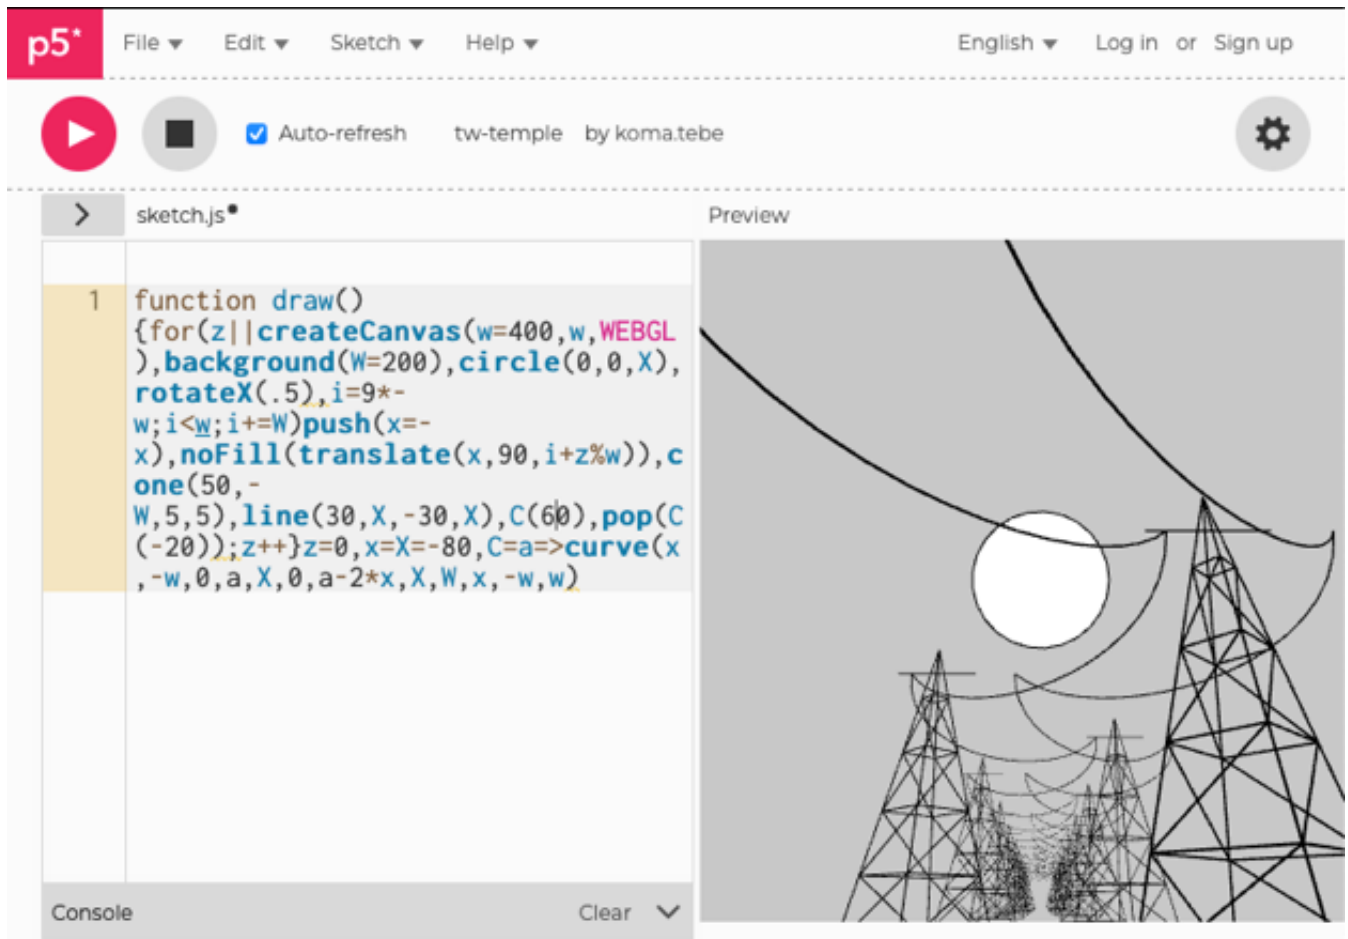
p5*
File ▾ Edit ▾ Sketch ▾ Help ▾
English ▾ Log in or Sign up

Auto-refresh tw-temple by koma.tebe

sketch.js●
Preview

1 function draw(){for(z||createCanvas(w=400,w,WEBGL),background(W=200),circle(0,0,X),rotateX(.5),i=9*-w;i<w;i+=W)push(x=-x),noFill(translate(x,90,i+z%w)),cone(50,-W,5,5),line(30,X,-30,X),C(60),pop(C(-20));z++}z=0,x=X=-80,C=a=>curve(x,-w,0,a,X,0,a-2*x,X,W,x,-w,w)

Console
Clear